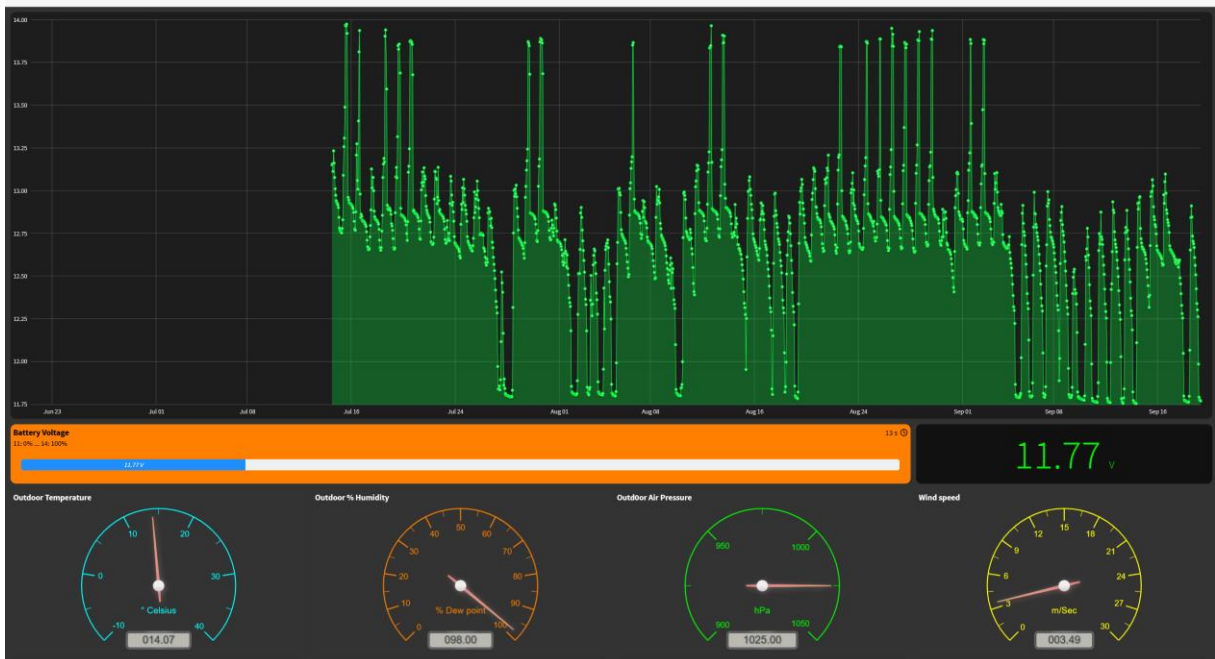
14.00
13.75
13.50
13.25
13.00
12.75
12.50
12.25
12.00
11.75

Jun 23
Jul 01
Jul 08
Jul 16
Jul 24
Aug 01
Aug 08
Aug 16
Aug 24
Sep 01
Sep 08
Sep 16

Battery Voltage
11: 0% ... 14: 100%
13 s
11.77 V

11.77 V

Outdoor Temperature
-10
0
10
20
30
40
° Celsius
014.07

Outdoor % Humidity
0
10
20
30
40
50
60
70
80
90
100
% Dew point
098.00

Outd0or Air Pressure
900
950
1000
1050
hPa
1025.00

Wind speed
0
3
6
9
12
15
18
21
24
27
30
m/Sec
003.49